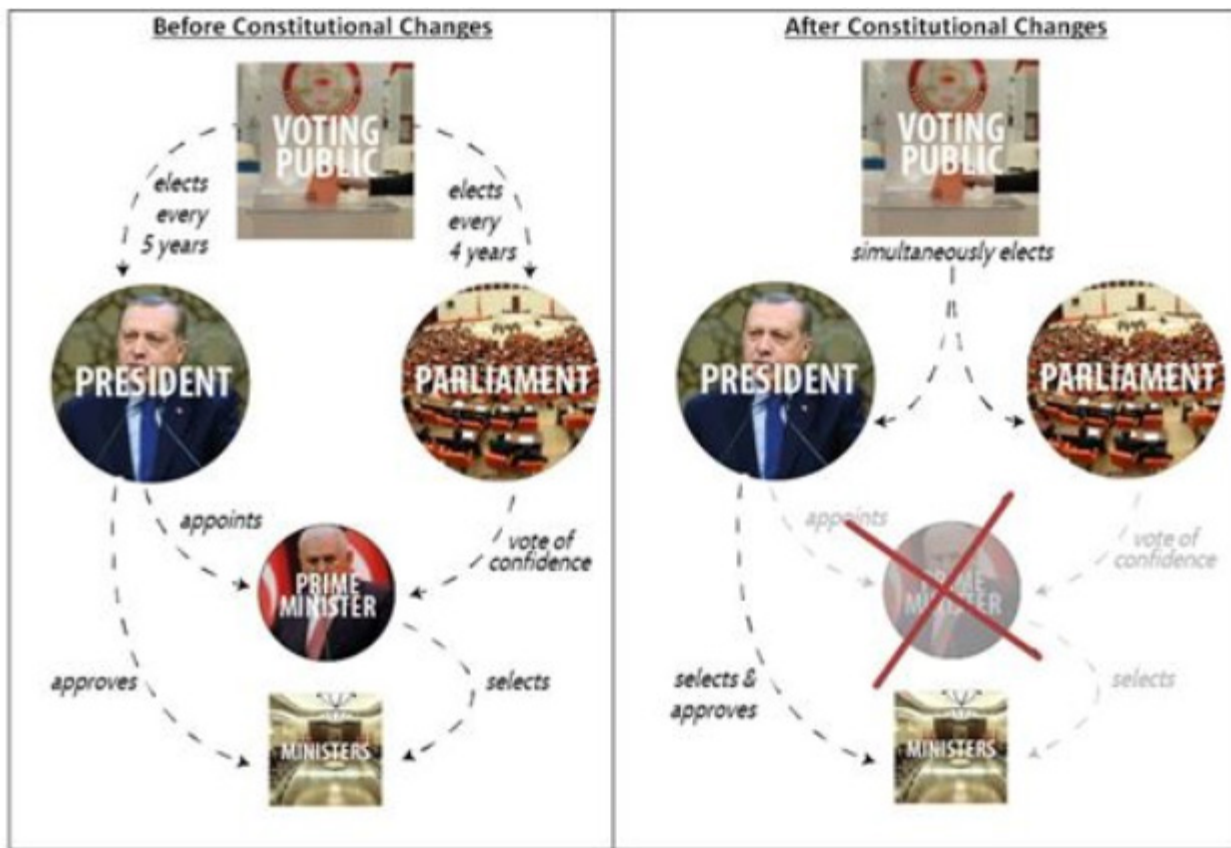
Before Constitutional Changes

VOTING PUBLIC

elects every 5 years

elects every 4 years

PRESIDENT

PARLIAMENT

appoints

vote of confidence

PRIME MINISTER

approves

selects

MINISTERS

After Constitutional Changes

VOTING PUBLIC

simultaneously elects

PRESIDENT

PARLIAMENT

appoints

vote of confidence

PRIME MINISTER

selects & approves

selects

MINISTERS